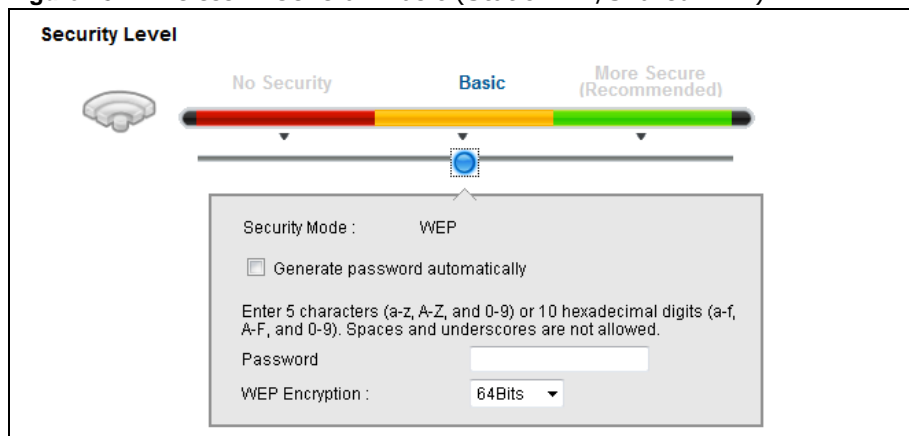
Security Level

No Security

Basic

More Secure (Recommended)

Security Mode : WEP

Generate password automatically

Enter 5 characters (a-z, A-Z, and 0-9) or 10 hexadecimal digits (a-f, A-F, and 0-9). Spaces and underscores are not allowed.

Password

WEP Encryption : 64Bits